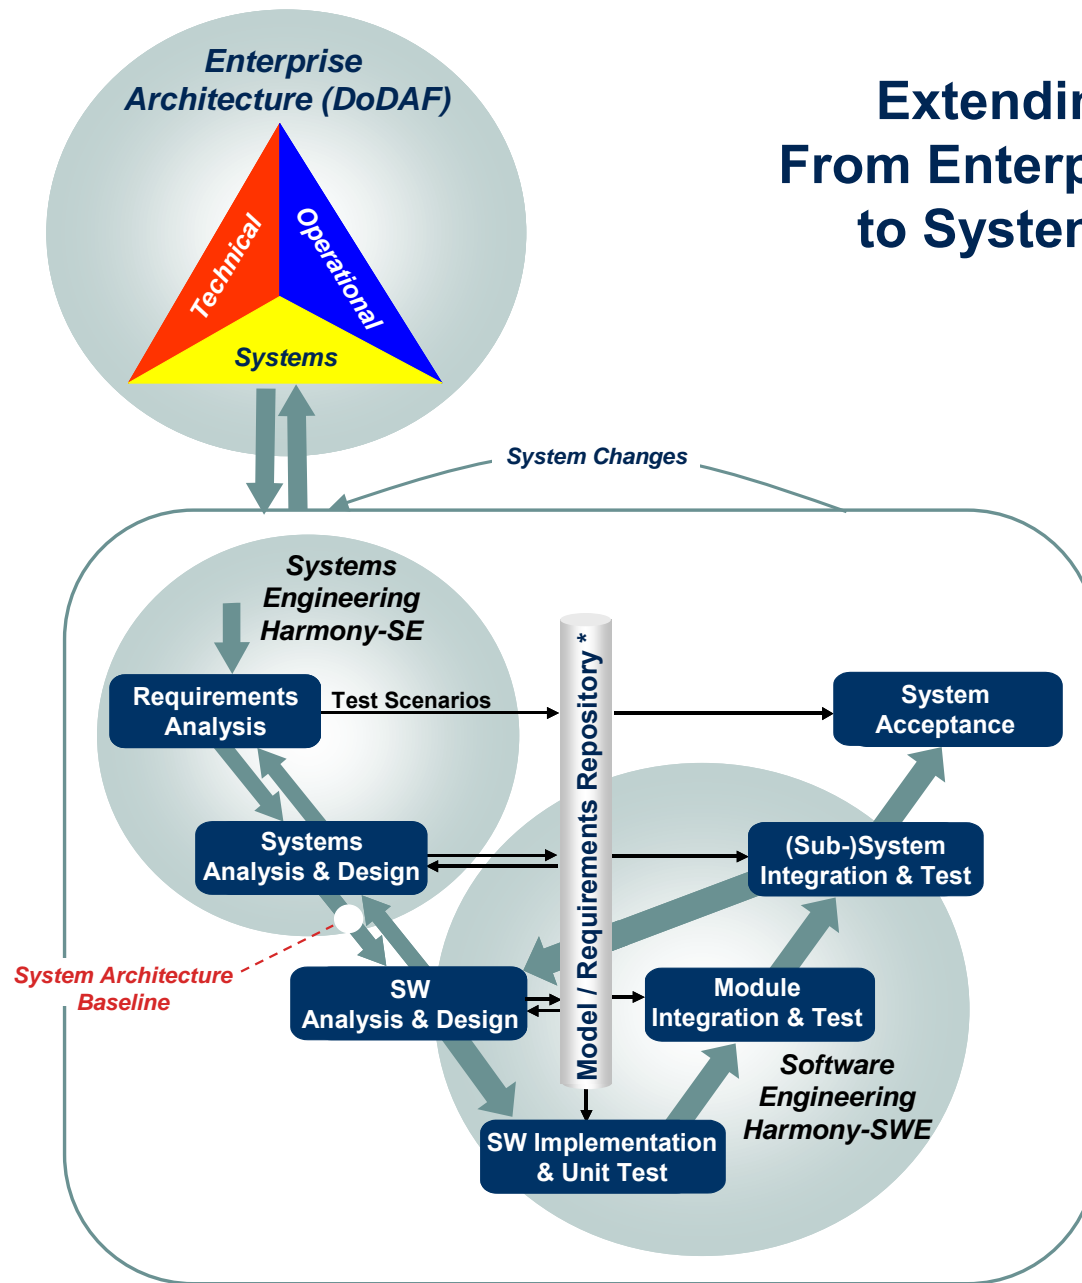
Extendin
From Enterp
to Syster

Enterprise Architecture (DoDAF)

Technical

Operational

Systems

System Changes

Systems Engineering Harmony-SE

Requirements Analysis

Test Scenarios

Model / Requirements Repository *

System Acceptance

Systems Analysis & Design

(Sub-)System Integration & Test

System Architecture Baseline

SW Analysis & Design

Module Integration & Test

Software Engineering Harmony-SWE

SW Implementation & Unit Test